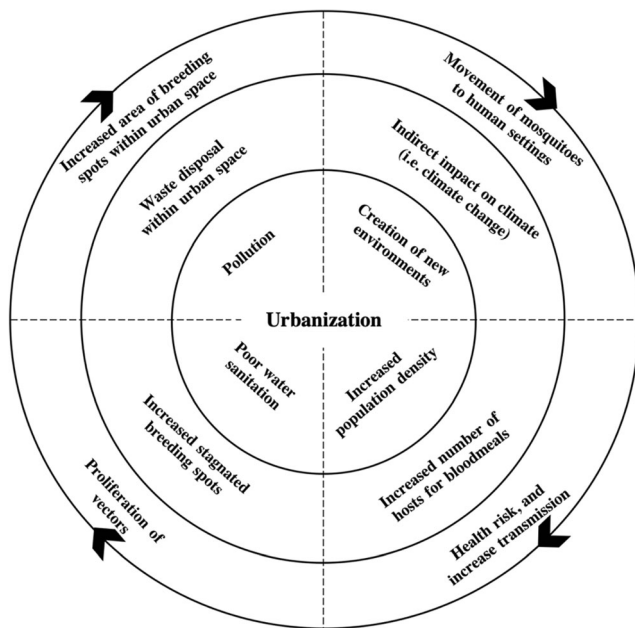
Urbanization

Pollution

Creation of new environments

Poor water sanitation

Increased population density

Waste disposal within urban space

Indirect impact on climate (i.e. climate change)

Increased stagnated breeding spots

Increased number of hosts for bloodmeals

Increased area of breeding spots within urban space

Movement of mosquitoes to human settings

Proliferation of vectors

Health risk, and increase transmission